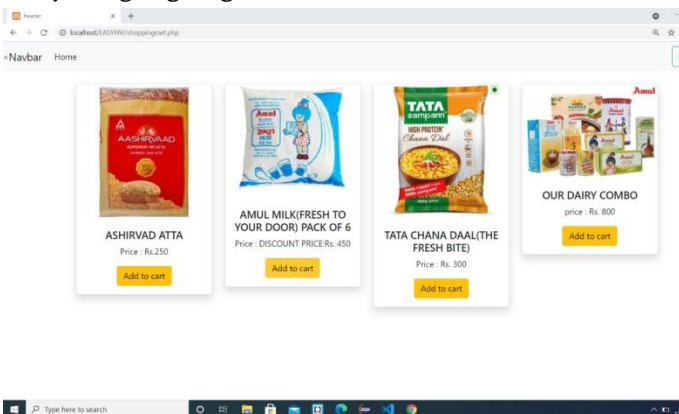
header
localhost/EASYPAY/shoppingcart.php

<Navbar Home

AASHIRVAAD

ASHIRVAD ATTA

Price : Rs.250

Add to cart

Amul

AMUL MILK(FRESH TO YOUR DOOR) PACK OF 6

Price : DISCOUNT PRICE:Rs. 450

Add to cart

TATA sampann

HIGH PROTEIN

Chana Dal

TATA CHANA DAAL(THE FRESH BITE)

Price : Rs. 300

Add to cart

Amul

OUR DAIRY COMBO

price : Rs. 800

Add to cart

Type here to search